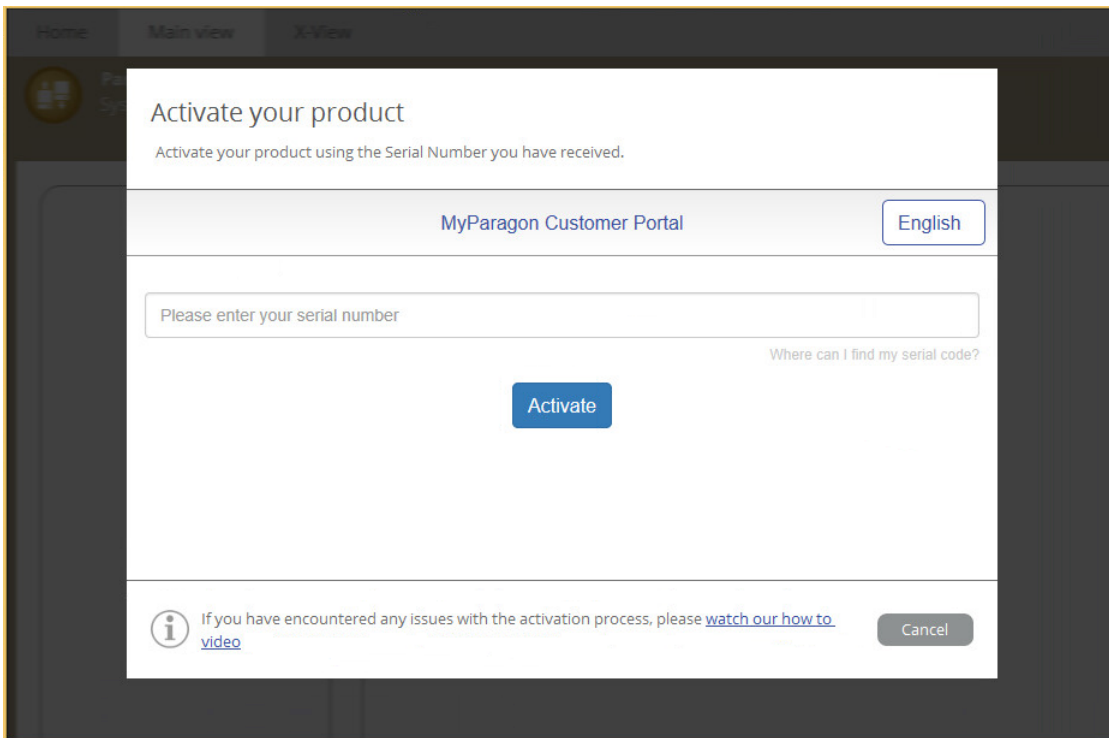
Home Main view X-View

Activate your product

Activate your product using the Serial Number you have received.

MyParagon Customer Portal

English

Please enter your serial number

Where can I find my serial code?

Activate

If you have encountered any issues with the activation process, please watch our how to video

Cancel